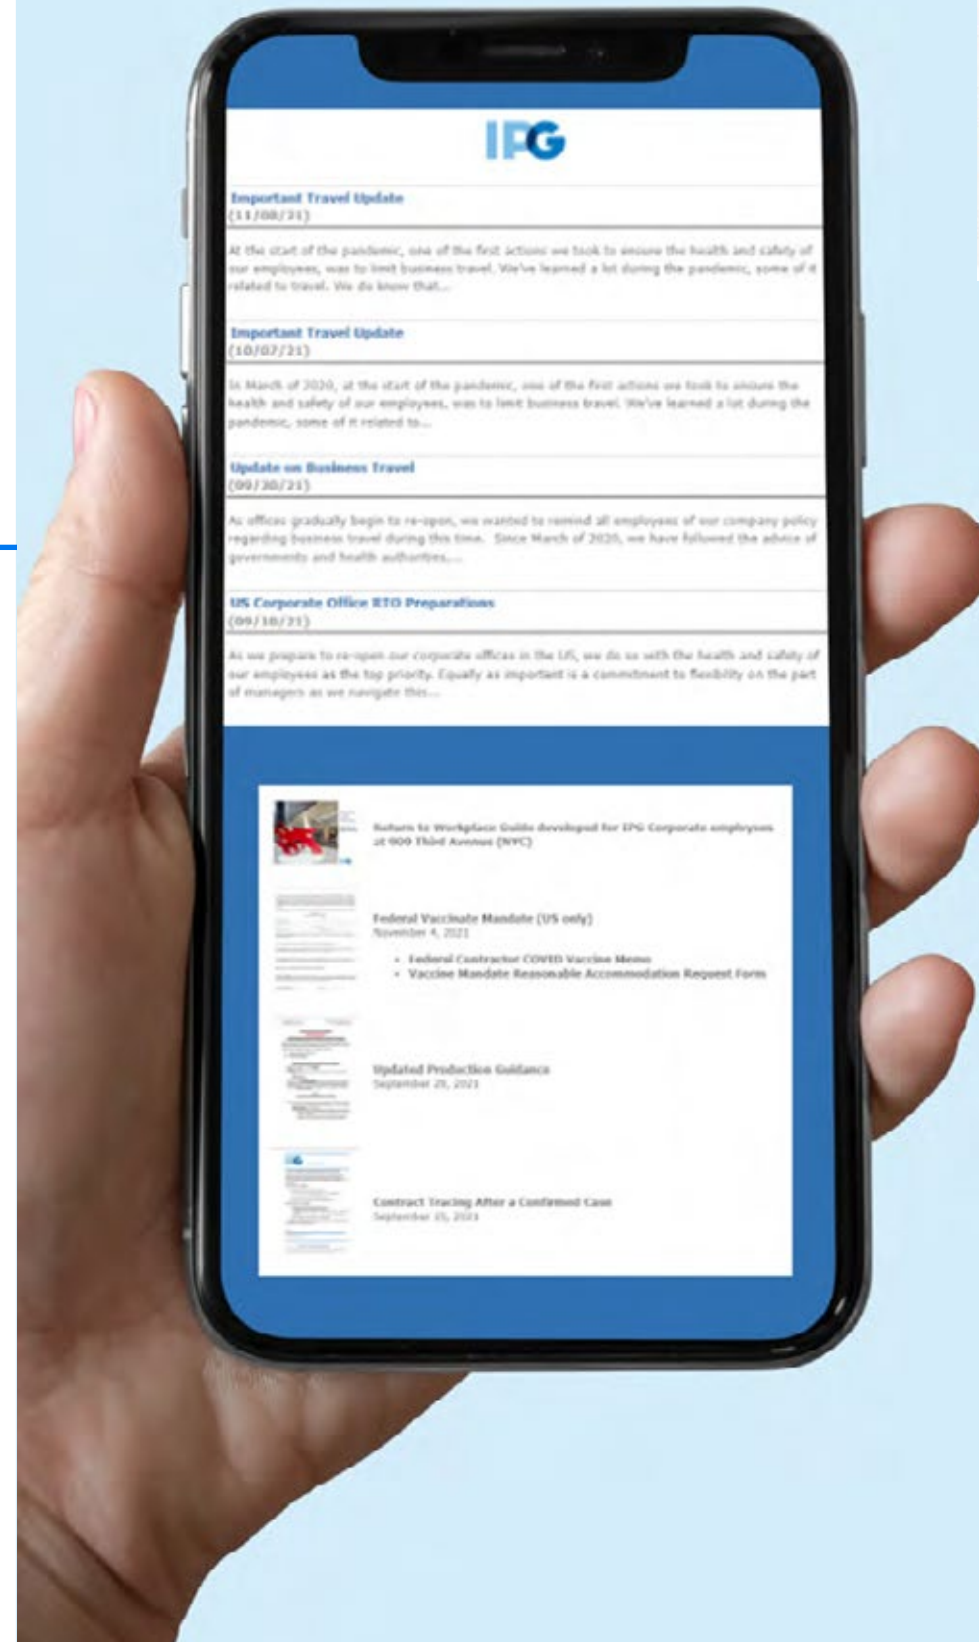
IPG

Important Travel Update
(11/08/21)

At the start of the pandemic, one of the first actions we took to ensure the health and safety of our employees, was to limit business travel. We've learned a lot during the pandemic, some of it related to travel. We do know that...

Important Travel Update
(10/07/21)

In March of 2020, at the start of the pandemic, one of the first actions we took to ensure the health and safety of our employees, was to limit business travel. We've learned a lot during the pandemic, some of it related to...

Update on Business Travel
(09/30/21)

As offices gradually begin to re-open, we wanted to remind all employees of our company policy regarding business travel during this time. Since March of 2020, we have followed the advice of governments and health authorities,...

US Corporate Office RTO Preparations
(09/10/21)

As we prepare to re-open our corporate offices in the US, we do so with the health and safety of our employees as the top priority. Equally as important is a commitment to flexibility on the part of managers as we navigate this...

Return to Workplace Guide developed for IPG Corporate employees at 909 Third Avenue (NYC)

Federal Vaccinate Mandate (US only)
November 4, 2021

• Federal Contractor COVID Vaccine Memo
• Vaccine Mandate Reasonable Accommodation Request Form

Updated Production Guidance
September 29, 2021

Contract Tracing After a Confirmed Case
September 15, 2021